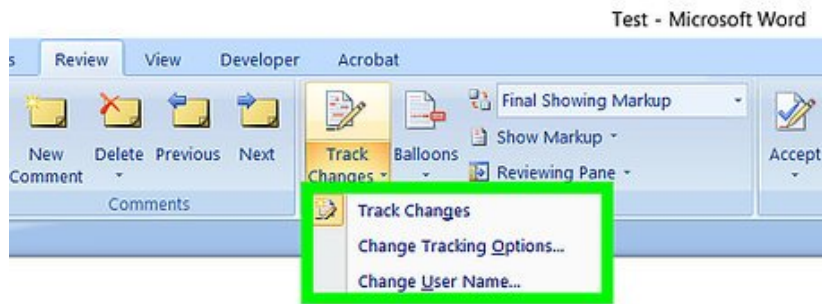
Test - Microsoft Word

s Review View Developer Acrobat

New Comment
Delete
Previous
Next
Comments

Track Changes
Balloons
Final Showing Markup
Show Markup
Reviewing Pane
Accept

Track Changes
Change Tracking Options...
Change User Name...